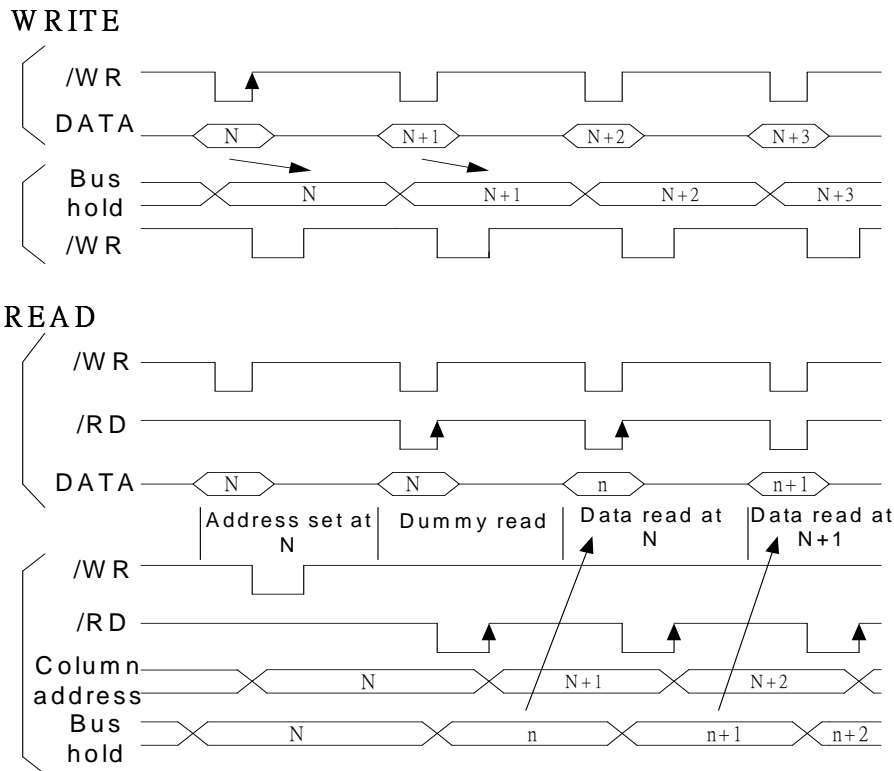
WRITE

/WR

DATA

N

N+1

N+2

N+3

Bus hold

N

N+1

N+2

N+3

/WR

READ

/WR

/RD

DATA

N

N

n

n+1

Address set at N

Dummy read

Data read at N

Data read at N+1

/WR

/RD

Column address

N

N+1

N+2

Bus hold

N

n

n+1

n+2